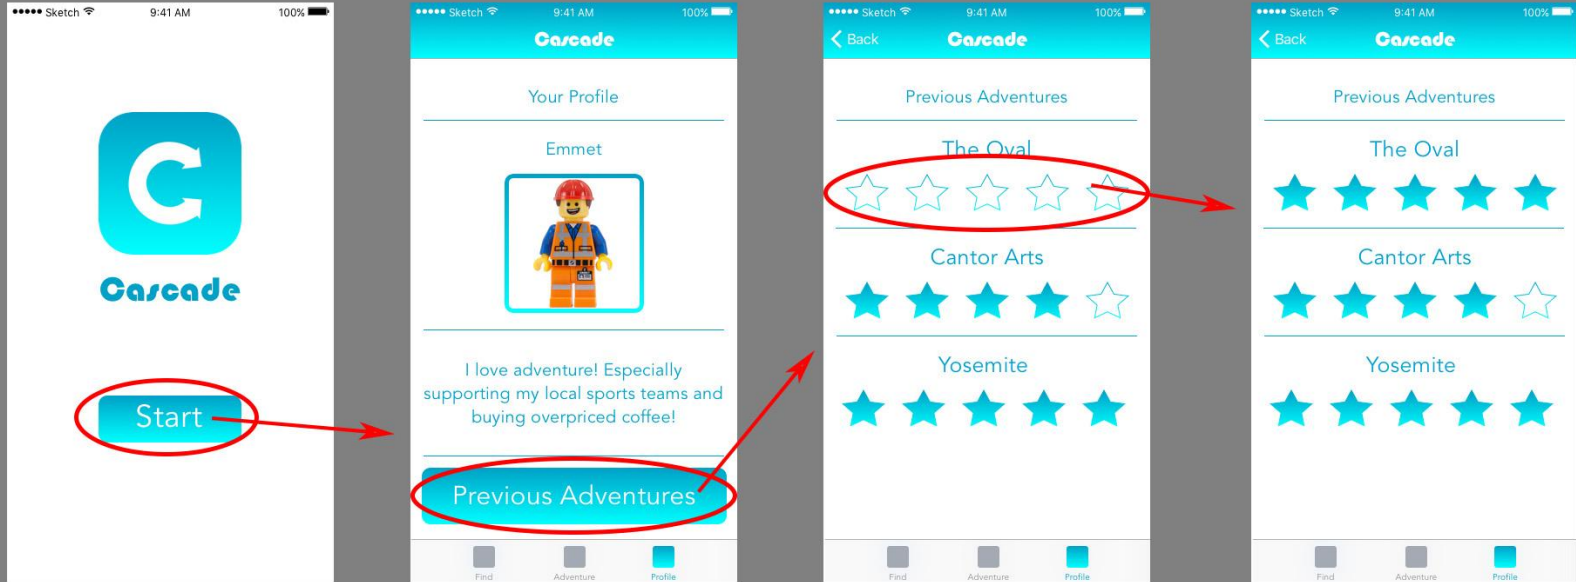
●●●●● Sketch 9:41 AM 100%

Cascade

Start

●●●●● Sketch 9:41 AM 100%

Cascade

Your Profile

Emmet

I love adventure! Especially supporting my local sports teams and buying overpriced coffee!

Previous Adventures

Find Adventure Profile

●●●●● Sketch 9:41 AM 100%

Back Cascade

Previous Adventures

The Oval

Cantor Arts

Yosemite

Find Adventure Profile

●●●●● Sketch 9:41 AM 100%

Back Cascade

Previous Adventures

The Oval

Cantor Arts

Yosemite

Find Adventure Profile